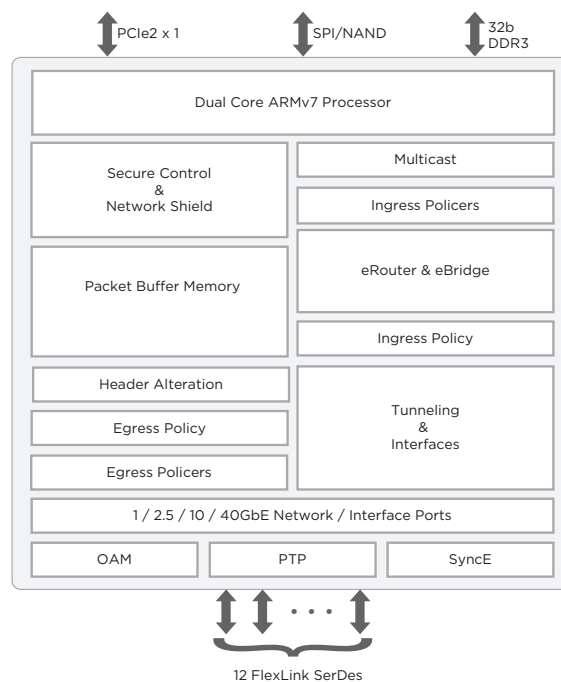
PCIe2 x 1

SPI/NAND

32b
DDR3

Dual Core ARMv7 Processor

Secure Control
&
Network Shield

Multicast

Ingress Policers

Packet Buffer Memory

eRouter & eBridge

Ingress Policy

Header Alteration

Egress Policy

Egress Policers

Tunneling
&
Interfaces

1 / 2.5 / 10 / 40GbE Network / Interface Ports

OAM

PTP

SyncE

• • •

12 FlexLink SerDes